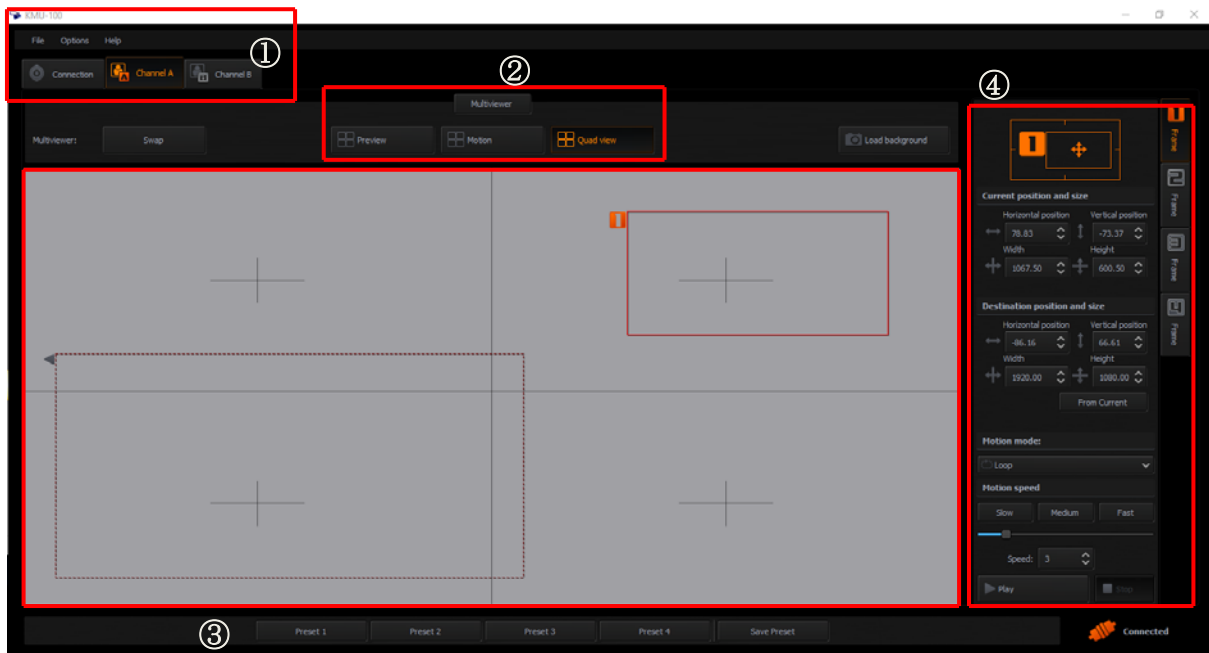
KMU-100

File Options Help

Connection Channel A Channel B

①

②

Multiviewer

Multiviewer: Swap

Preview Motion Quad view

Load background

④

1

Frame

2

Frame

3

Frame

4

Frame

Current position and size

Horizontal position 78.83

Vertical position -73.37

Width 1067.50

Height 600.50

Destination position and size

Horizontal position -86.16

Vertical position 66.61

Width 1920.00

Height 1080.00

From Current

Motion mode:

Loop

Motion speed

Slow Medium Fast

Speed: 3

Play Stop

③

Preset 1 Preset 2 Preset 3 Preset 4 Save Preset

Connected